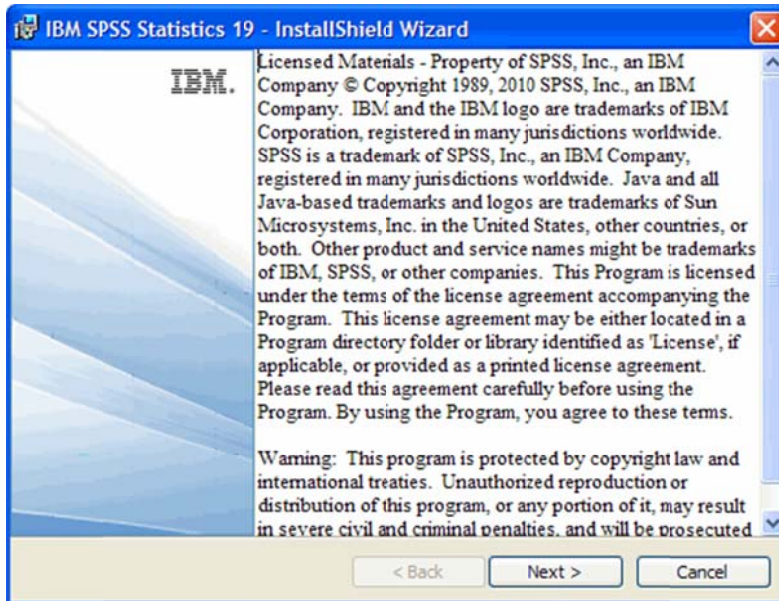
IBM SPSS Statistics 19 - InstallShield Wizard

IBM.

Licensed Materials - Property of SPSS, Inc., an IBM Company © Copyright 1989, 2010 SPSS, Inc., an IBM Company. IBM and the IBM logo are trademarks of IBM Corporation, registered in many jurisdictions worldwide. SPSS is a trademark of SPSS, Inc., an IBM Company, registered in many jurisdictions worldwide. Java and all Java-based trademarks and logos are trademarks of Sun Microsystems, Inc. in the United States, other countries, or both. Other product and service names might be trademarks of IBM, SPSS, or other companies. This Program is licensed under the terms of the license agreement accompanying the Program. This license agreement may be either located in a Program directory folder or library identified as 'License', if applicable, or provided as a printed license agreement. Please read this agreement carefully before using the Program. By using the Program, you agree to these terms.

Warning: This program is protected by copyright law and international treaties. Unauthorized reproduction or distribution of this program, or any portion of it, may result in severe civil and criminal penalties, and will be prosecuted

< Back

Next >

Cancel